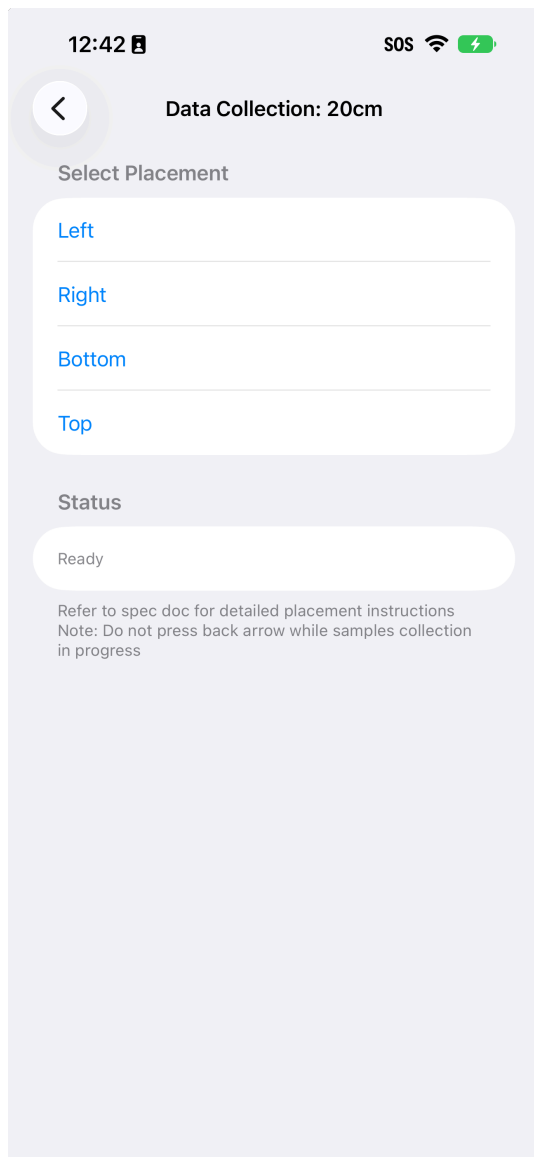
12:42

SOS

Data Collection: 20cm

Select Placement

Left

Right

Bottom

Top

Status

Ready

Refer to spec doc for detailed placement instructions
Note: Do not press back arrow while samples collection in progress